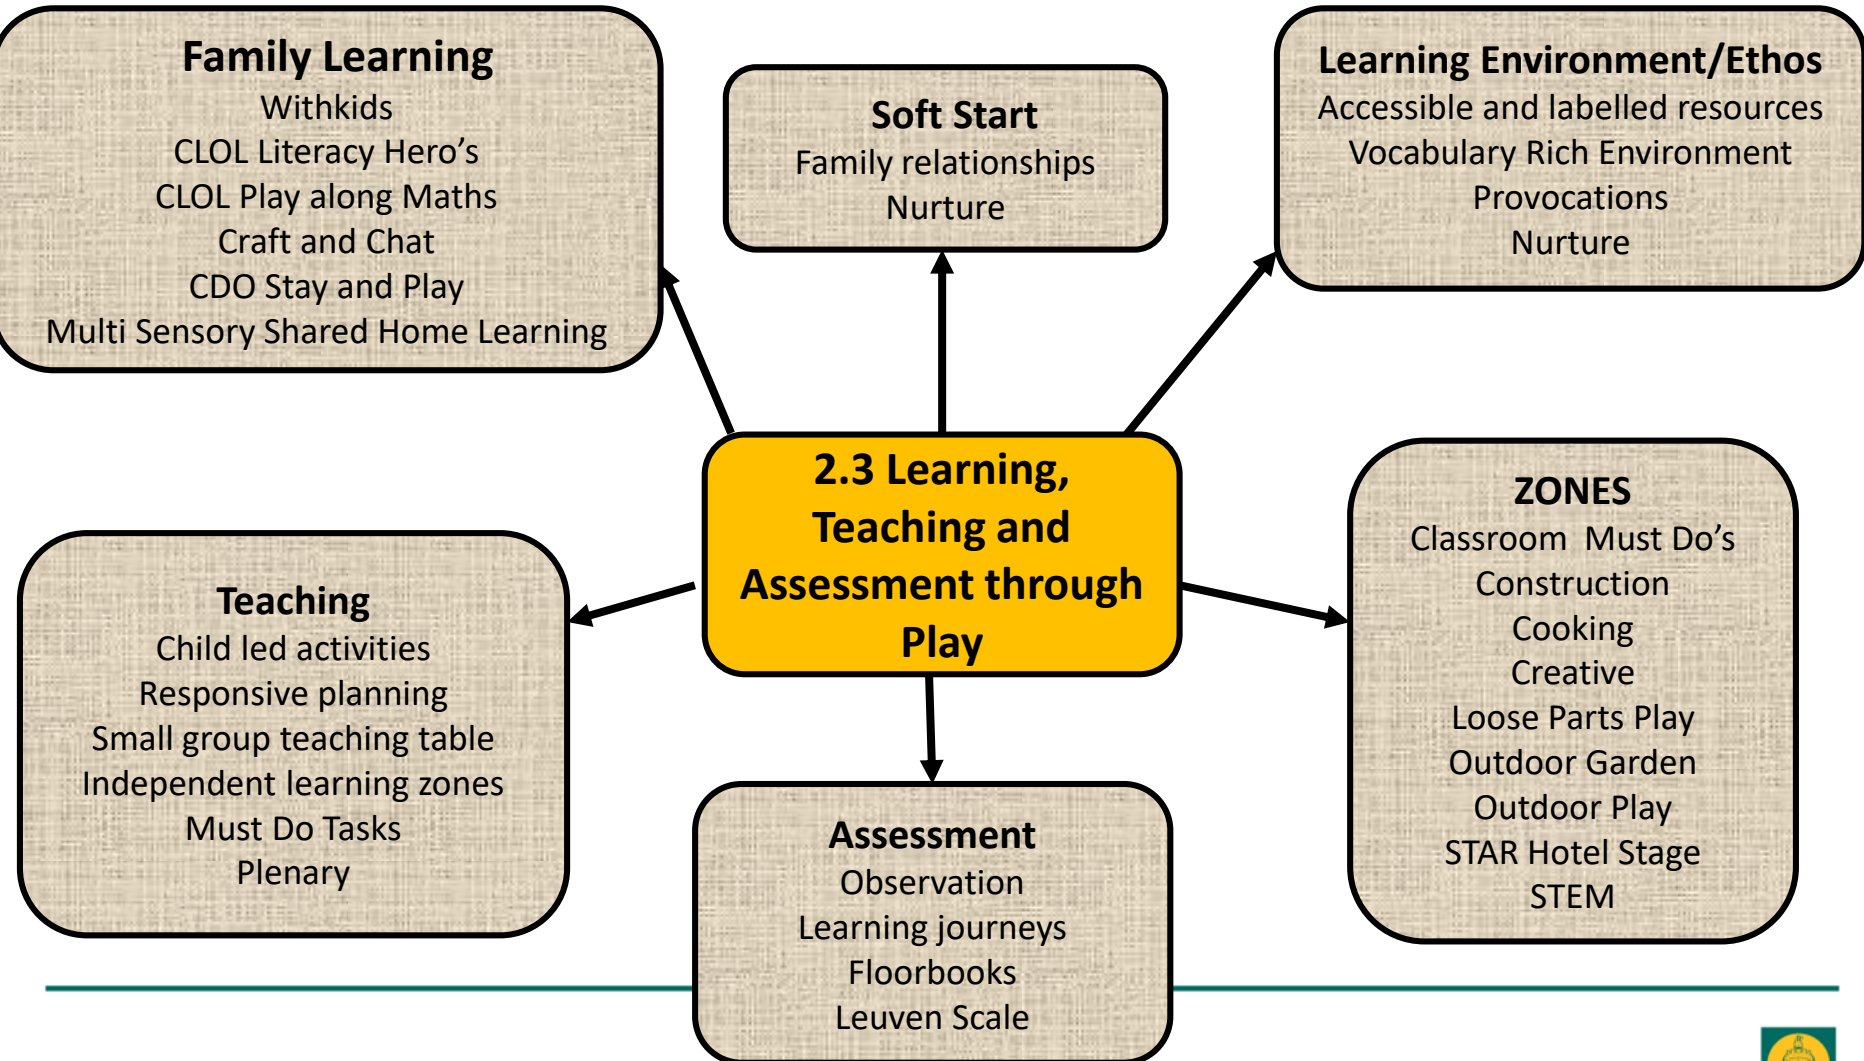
Family Learning
Withkids
CLOL Literacy Hero's
CLOL Play along Maths
Craft and Chat
CDO Stay and Play
Multi Sensory Shared Home Learning

Soft Start
Family relationships
Nurture

Learning Environment/Ethos
Accessible and labelled resources
Vocabulary Rich Environment
Provocations
Nurture

2.3 Learning, Teaching and Assessment through Play

Teaching
Child led activities
Responsive planning
Small group teaching table
Independent learning zones
Must Do Tasks
Plenary

ZONES
Classroom Must Do's
Construction
Cooking
Creative
Loose Parts Play
Outdoor Garden
Outdoor Play
STAR Hotel Stage
STEM

Assessment
Observation
Learning journeys
Floorbooks
Leuven Scale